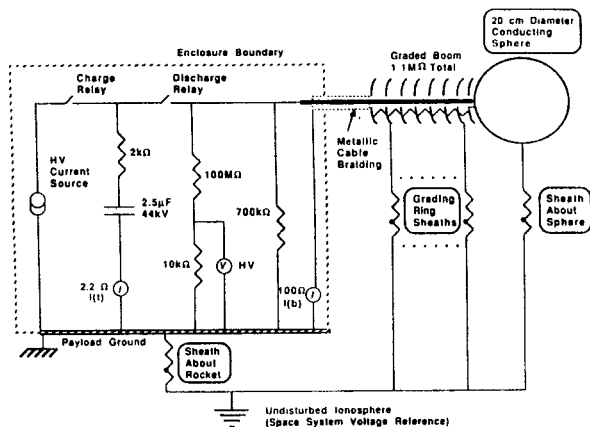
20 cm Diameter Conducting Sphere

Enclosure Boundary

Graded Boom 1.1 MΩ Total

Charge Relay

Discharge Relay

HV Current Source

2kΩ

2.5μF 44kV

100MΩ

700kΩ

Metallic Cable Braiding

Grading Ring Sheaths

Sheath About Sphere

10kΩ

V

HV

2.2 Ω I(t)

I

100Ω I(b)

I

Payload Ground

Sheath About Rocket

Undisturbed Ionosphere (Space System Voltage Reference)